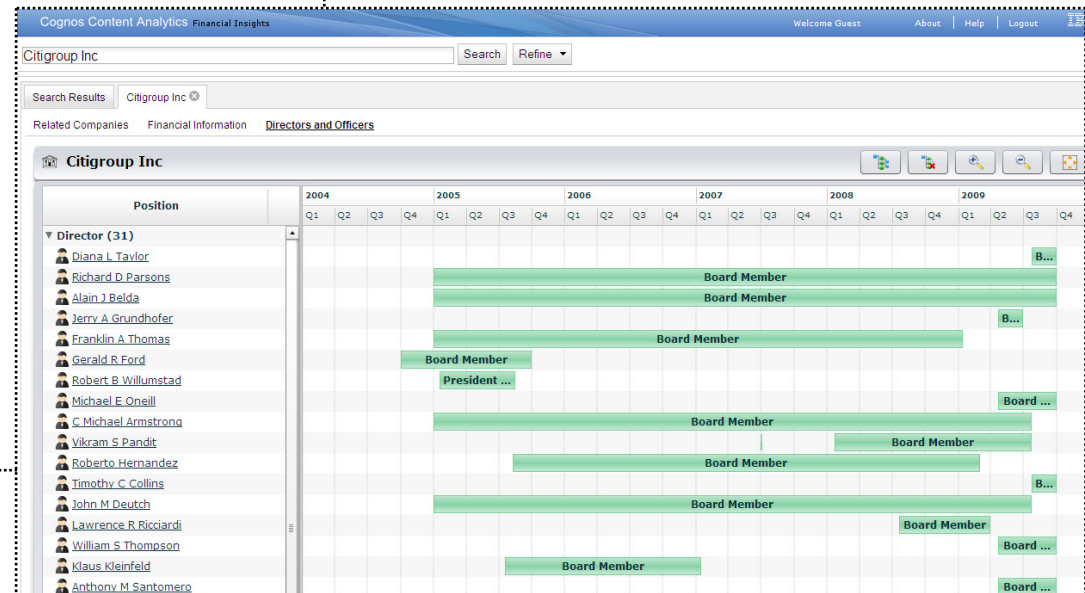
Cognos Content Analytics Financial Insights Welcome Guest About | Help | Logout

Citigroup Inc Search Refine

Search Results Citigroup Inc

Related Companies Financial Information Directors and Officers

Citigroup Inc

| Position | 2004 Q1 | Q2 | Q3 | Q4 | 2005 Q1 | Q2 | Q3 | Q4 | 2006 Q1 | Q2 | Q3 | Q4 | 2007 Q1 | Q2 | Q3 | Q4 | 2008 Q1 | Q2 | Q3 | Q4 | 2009 Q1 | Q2 | Q3 | Q4 |
|---|---|---|---|---|---|---|---|---|---|---|---|---|---|---|---|---|---|---|---|---|---|---|---|---|
| Director (31) | | | | | | | | | | | | | | | | | | | | | | | | |
| Diana L Taylor | B... |
| Richard D Parsons | Board Member |
| Alain J Belda | Board Member |
| Jerry A Grundhofer | B... |
| Franklin A Thomas | Board Member |
| Gerald R Ford | Board Member |
| Robert B Willumstad | President ... |
| Michael E Oneill | Board ... |
| C Michael Armstrong | Board Member |
| Vikram S Pandit | Board Member |
| Roberto Hernandez | Board Member |
| Timothy C Collins | B... |
| John M Deutch | Board Member |
| Lawrence R Ricciardi | Board Member |
| William S Thompson | Board ... |
| Klaus Kleinfeld | Board Member |
| Anthony M Santomero | Board ... |